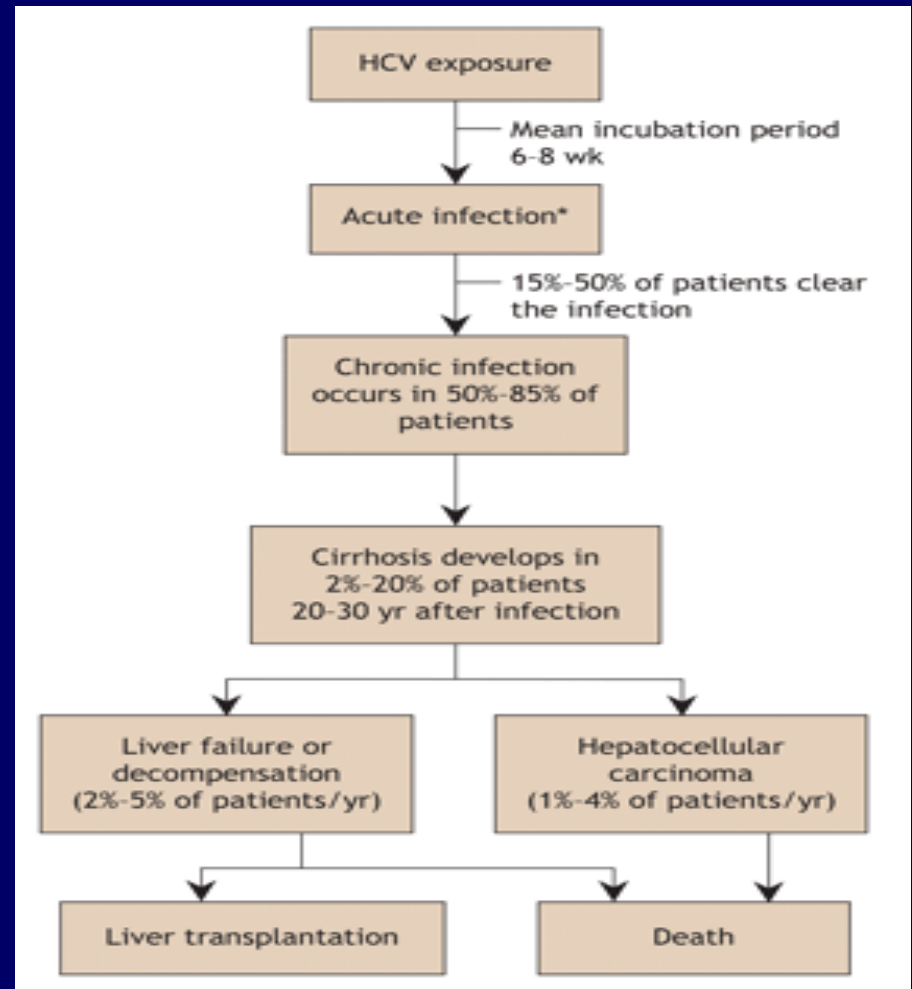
HCV exposure

Mean incubation period 6-8 wk

Acute infection*

15%-50% of patients clear the infection

Chronic infection occurs in 50%-85% of patients

Cirrhosis develops in 2%-20% of patients 20-30 yr after infection

Liver failure or decompensation (2%-5% of patients/yr)

Hepatocellular carcinoma (1%-4% of patients/yr)

Liver transplantation

Death